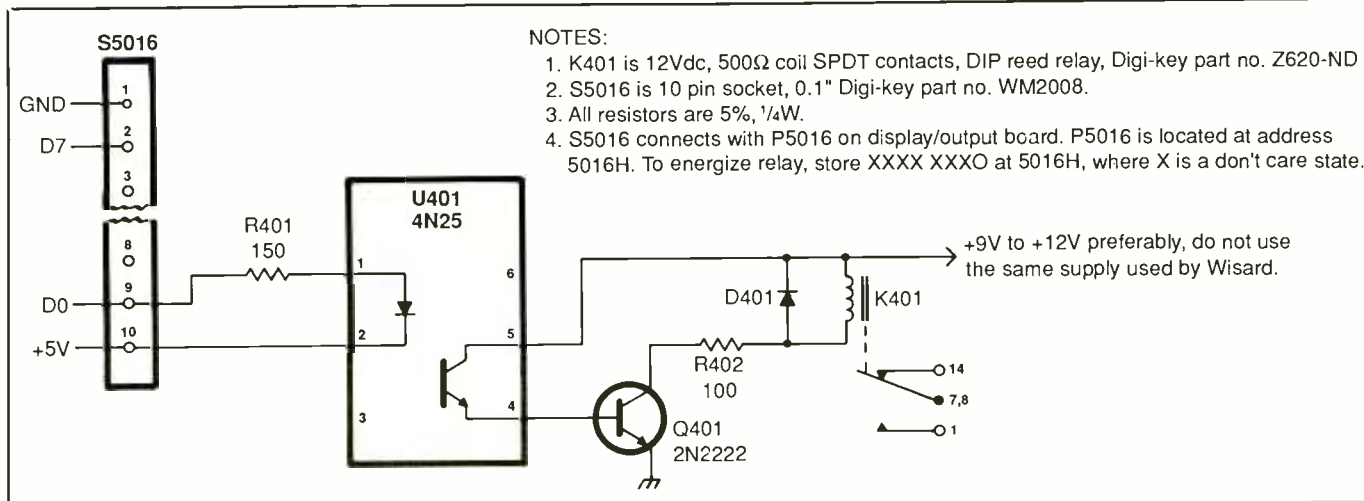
S5016

GND
1
D7
2
3
8
D0
9
+5V
10

NOTES:
1. K401 is 12Vdc, 500Ω coil SPDT contacts, DIP reed relay, Digi-key part no. Z620-ND
2. S5016 is 10 pin socket, 0.1" Digi-key part no. WM2008.
3. All resistors are 5%, ¼W.
4. S5016 connects with P5016 on display/output board. P5016 is located at address 5016H. To energize relay, store XXXX XXXO at 5016H, where X is a don't care state.

R401
150

U401
4N25
1
2
3
6
5
4

+9V to +12V preferably, do not use the same supply used by Wisard.

D401
K401
R402
100
Q401
2N2222
14
7,8
1